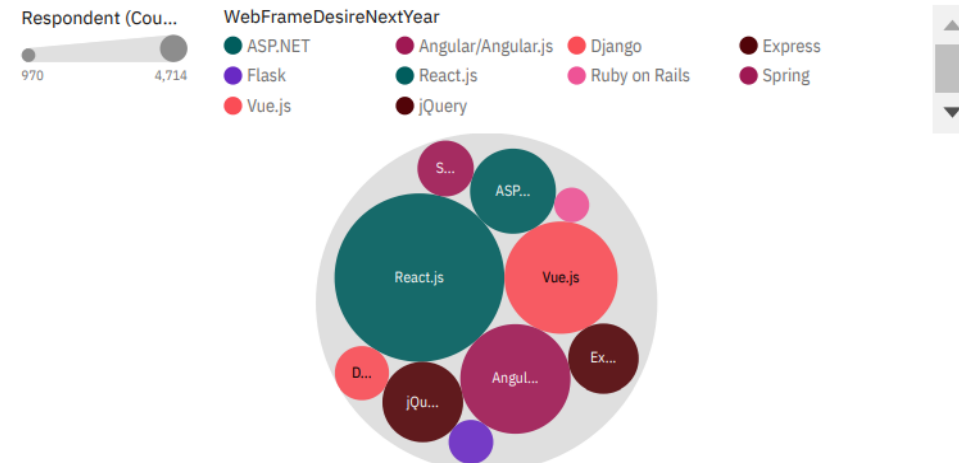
Respondent (Cou...
970 4,714

WebFrameDesireNextYear
ASP.NET
Angular/Angular.js
Django
Express
Flask
React.js
Ruby on Rails
Spring
Vue.js
jQuery

S...
ASP...
React.js
Vue.js
Ex...
D...
Angul...
jQu...